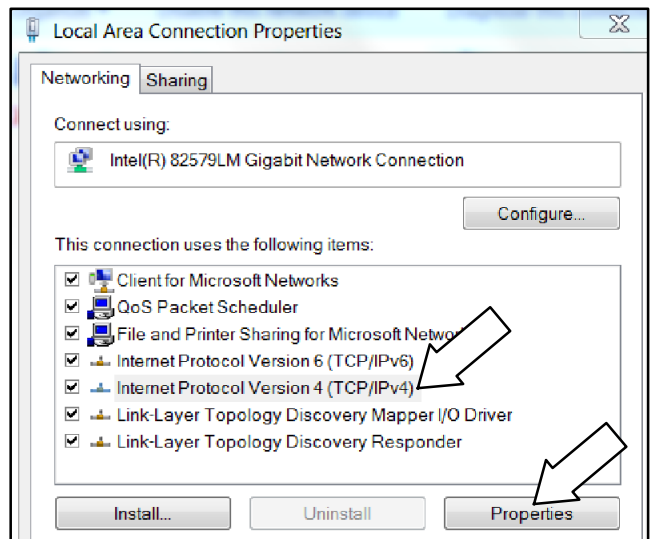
Local Area Connection Properties

Networking | Sharing

Connect using:

Intel(R) 82579LM Gigabit Network Connection

Configure...

This connection uses the following items:

Client for Microsoft Networks
QoS Packet Scheduler
File and Printer Sharing for Microsoft Netwo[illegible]
Internet Protocol Version 6 (TCP/IPv6)
Internet Protocol Version 4 (TCP/IPv4)
Link-Layer Topology Discovery Mapper I/O Driver
Link-Layer Topology Discovery Responder

Install... | Uninstall | Properties